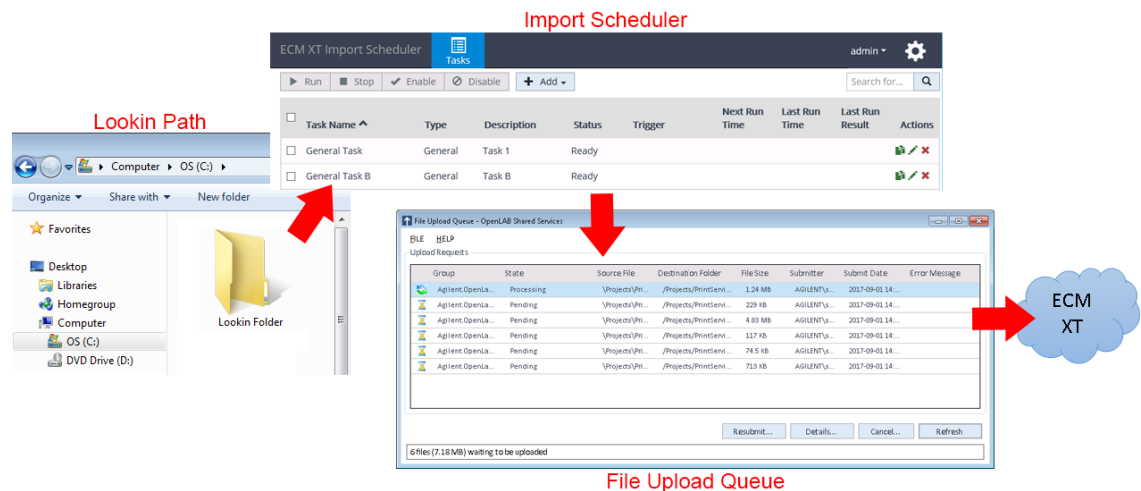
Import Scheduler

ECM XT Import Scheduler
Tasks
admin ▾

▶ Run ■ Stop ✔ Enable ⊘ Disable ✚ Add ▾
Search for...

| | Task Name ^ | Type | Description | Status | Trigger | Next Run Time | Last Run Time | Last Run Result | Actions |
|---|---|---|---|---|---|---|---|---|---|
| ☐ | General Task | General | Task 1 | Ready | | | | | |
| ☐ | General Task B | General | Task B | Ready | | | | | |

Lookin Path

Computer ▸ OS (C:) ▸
Organize ▾ Share with ▾ New folder
Favorites
Desktop
Libraries
Homegroup
Computer
OS (C:)
DVD Drive (D:)
Lookin Folder

File Upload Queue - OpenLAB Shared Services
FILE HELP
Upload Requests

| | Group | State | Source File | Destination Folder | File Size | Submitter | Submit Date | Error Message |
|---|---|---|---|---|---|---|---|---|
| | Agilent.OpenLa... | Processing | \Projects\Prin... | /Projects/PrintServi... | 1.24 MB | AGILENT\s... | 2017-09-01 14:... | |
| | Agilent.OpenLa... | Pending | \Projects\Prin... | /Projects/PrintServi... | 229 KB | AGILENT\s... | 2017-09-01 14:... | |
| | Agilent.OpenLa... | Pending | \Projects\Prin... | /Projects/PrintServi... | 4.83 MB | AGILENT\s... | 2017-09-01 14:... | |
| | Agilent.OpenLa... | Pending | \Projects\Prin... | /Projects/PrintServi... | 117 KB | AGILENT\s... | 2017-09-01 14:... | |
| | Agilent.OpenLa... | Pending | \Projects\Prin... | /Projects/PrintServi... | 74.5 KB | AGILENT\s... | 2017-09-01 14:... | |
| | Agilent.OpenLa... | Pending | \Projects\Prin... | /Projects/PrintServi... | 713 KB | AGILENT\s... | 2017-09-01 14:... | |

Resubmit... Details... Cancel... Refresh
6 files (7.18 MB) waiting to be uploaded

File Upload Queue

ECM XT